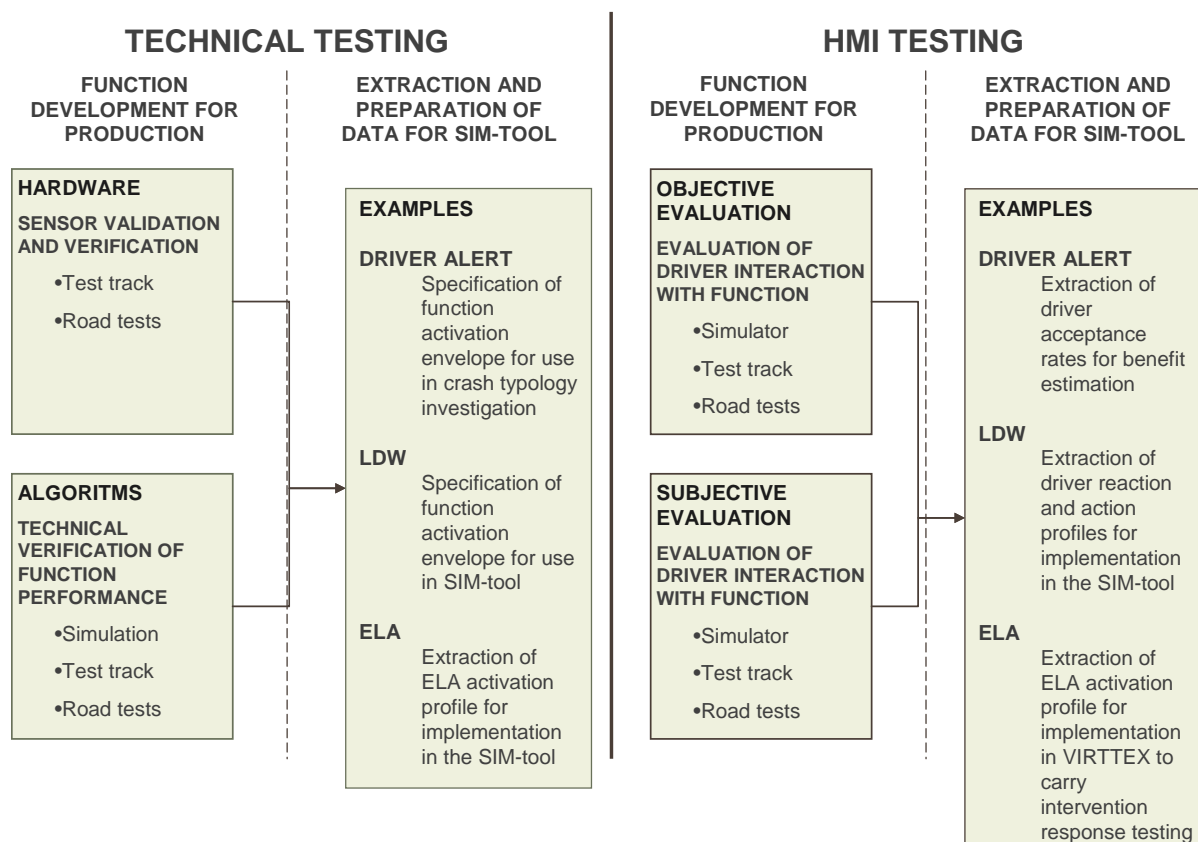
TECHNICAL TESTING

FUNCTION DEVELOPMENT FOR PRODUCTION

EXTRACTION AND PREPARATION OF DATA FOR SIM-TOOL

HARDWARE

SENSOR VALIDATION AND VERIFICATION

•Test track

•Road tests

ALGORITMS

TECHNICAL VERIFICATION OF FUNCTION PERFORMANCE

•Simulation

•Test track

•Road tests

EXAMPLES

DRIVER ALERT
Specification of function activation envelope for use in crash typology investigation

LDW
Specification of function activation envelope for use in SIM-tool

ELA
Extraction of ELA activation profile for implementation in the SIM-tool

HMI TESTING

FUNCTION DEVELOPMENT FOR PRODUCTION

EXTRACTION AND PREPARATION OF DATA FOR SIM-TOOL

OBJECTIVE EVALUATION

EVALUATION OF DRIVER INTERACTION WITH FUNCTION

•Simulator

•Test track

•Road tests

SUBJECTIVE EVALUATION

EVALUATION OF DRIVER INTERACTION WITH FUNCTION

•Simulator

•Test track

•Road tests

EXAMPLES

DRIVER ALERT
Extraction of driver acceptance rates for benefit estimation

LDW
Extraction of driver reaction and action profiles for implementation in the SIM-tool

ELA
Extraction of ELA activation profile for implementation in VIRTTEX to carry intervention response testing